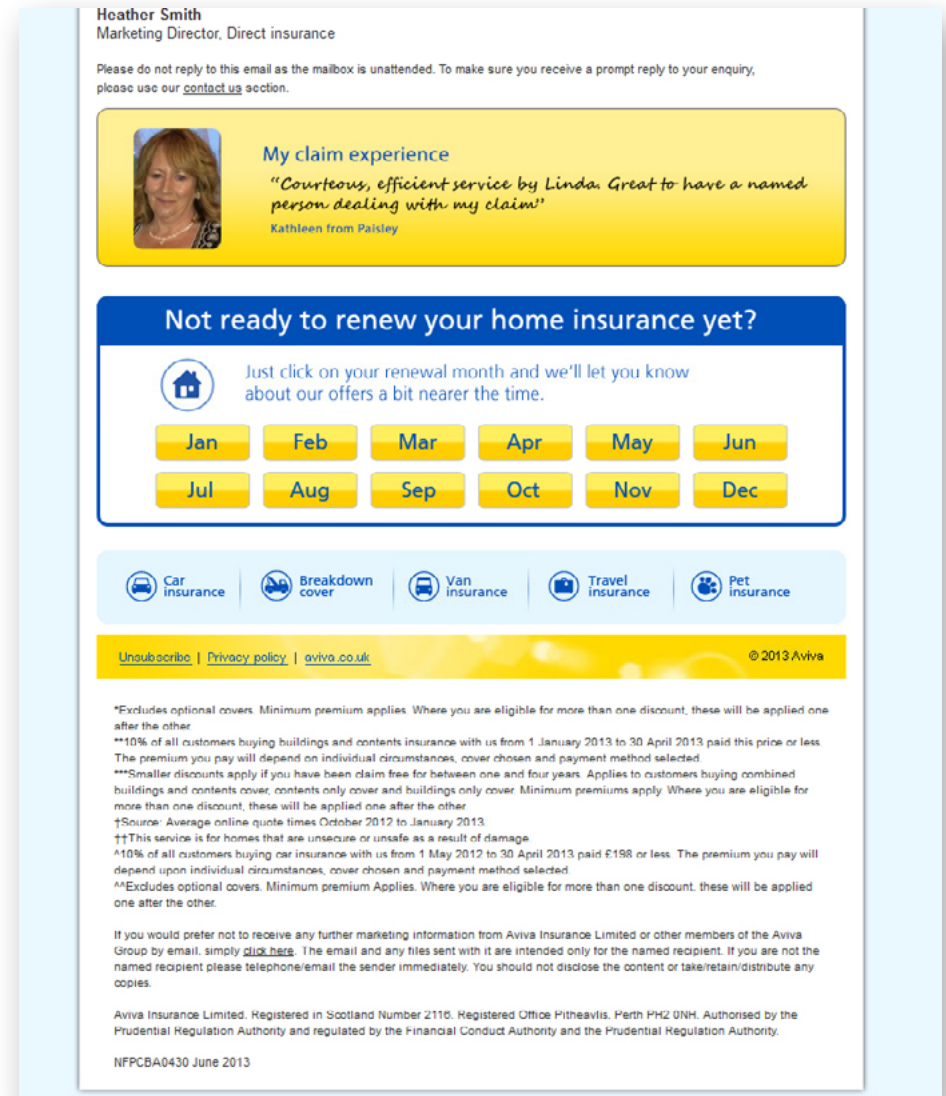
Heather Smith
Marketing Director, Direct insurance

Please do not reply to this email as the mailbox is unattended. To make sure you receive a prompt reply to your enquiry, please use our contact us section.

My claim experience
"Courteous, efficient service by Linda. Great to have a named person dealing with my claim"
Kathleen from Paisley

Not ready to renew your home insurance yet?

Just click on your renewal month and we'll let you know about our offers a bit nearer the time.

| Jan | Feb | Mar | Apr | May | Jun |
|---|---|---|---|---|---|
| Jul | Aug | Sep | Oct | Nov | Dec |

Car insurance | Breakdown cover | Van insurance | Travel insurance | Pet insurance

Unsubscribe | Privacy policy | aviva.co.uk
© 2013 Aviva

*Excludes optional covers. Minimum premium applies. Where you are eligible for more than one discount, these will be applied one after the other.
**10% of all customers buying buildings and contents insurance with us from 1 January 2013 to 30 April 2013 paid this price or less. The premium you pay will depend on individual circumstances, cover chosen and payment method selected.
***Smaller discounts apply if you have been claim free for between one and four years. Applies to customers buying combined buildings and contents cover, contents only cover and buildings only cover. Minimum premiums apply. Where you are eligible for more than one discount, these will be applied one after the other.
†Source: Average online quote times October 2012 to January 2013.
††This service is for homes that are unsecure or unsafe as a result of damage.
^10% of all customers buying car insurance with us from 1 May 2012 to 30 April 2013 paid £198 or less. The premium you pay will depend upon individual circumstances, cover chosen and payment method selected.
^^Excludes optional covers. Minimum premium Applies. Where you are eligible for more than one discount. these will be applied one after the other.

If you would prefer not to receive any further marketing information from Aviva Insurance Limited or other members of the Aviva Group by email, simply click here. The email and any files sent with it are intended only for the named recipient. If you are not the named recipient please telephone/email the sender immediately. You should not disclose the content or take/retain/distribute any copies.

Aviva Insurance Limited. Registered in Scotland Number 2116. Registered Office Pitheavlis, Perth PH2 0NH. Authorised by the Prudential Regulation Authority and regulated by the Financial Conduct Authority and the Prudential Regulation Authority.

NFPCBA0430 June 2013